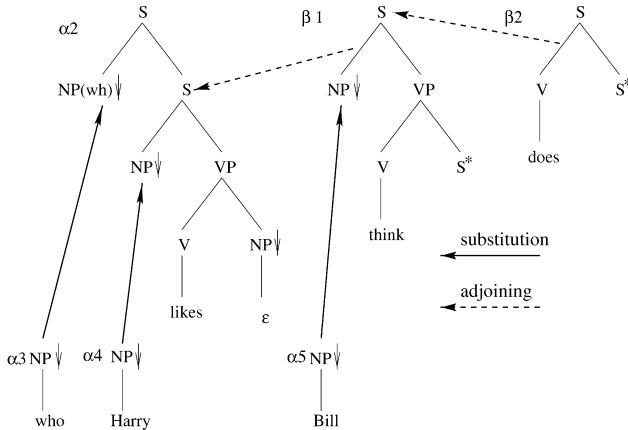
α2
S
NP(wh)$\downarrow$
S
NP$\downarrow$
VP
V
NP$\downarrow$
likes
ε
β 1
S
NP$\downarrow$
VP
V
$S^*$
think
β2
S
V
$S^*$
does
substitution
adjoining
α3 NP$\downarrow$
who
α4 NP$\downarrow$
Harry
α5 NP$\downarrow$
Bill